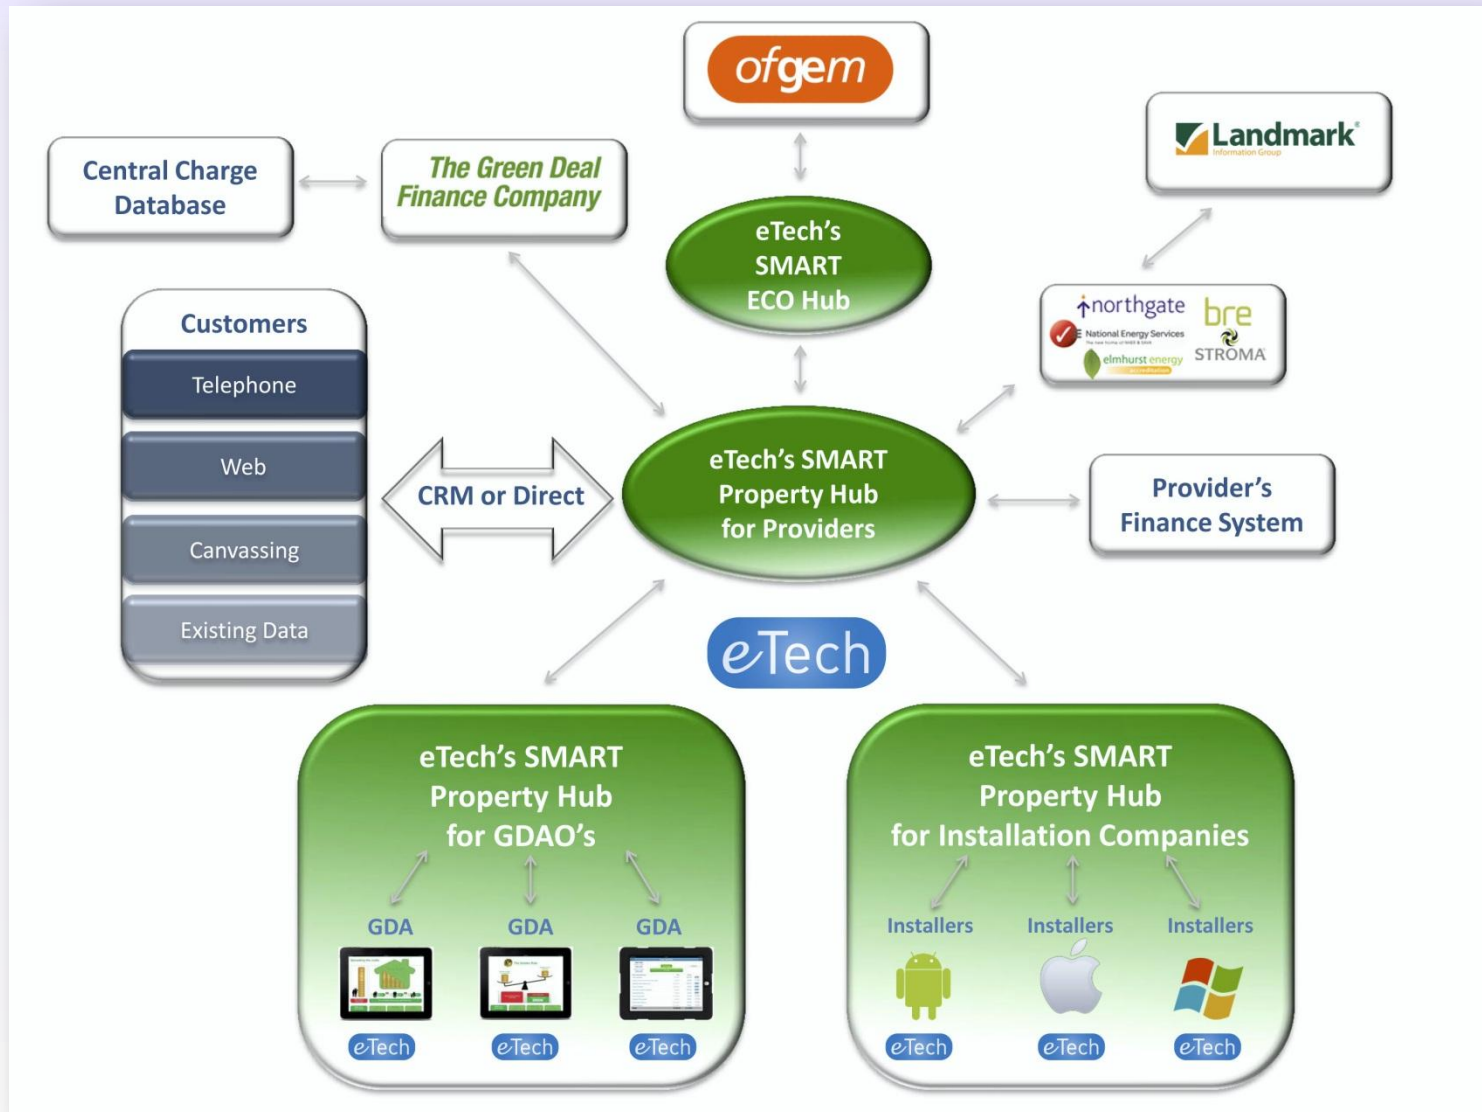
ofgem

Central Charge Database

The Green Deal Finance Company

eTech's SMART ECO Hub

Landmark
Information Group

northgate
National Energy Services
elmhurst energy
bre
STROMA

Customers
Telephone
Web
Canvassing
Existing Data

CRM or Direct

eTech's SMART Property Hub for Providers

Provider's Finance System

eTech

eTech's SMART Property Hub for GDAO's

GDA
GDA
GDA

eTech
eTech
eTech

eTech's SMART Property Hub for Installation Companies

Installers
Installers
Installers

eTech
eTech
eTech